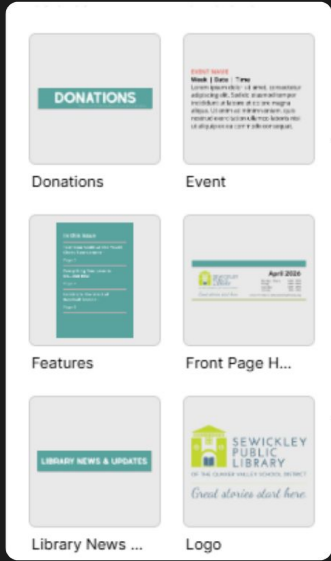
DONATIONS

Donations

EVENT NAME
Week | Date | Time
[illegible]

Event

In this issue
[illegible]

Features

April 2024
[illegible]

Front Page H...

LIBRARY NEWS & UPDATES

Library News ...

SEWICKLEY PUBLIC LIBRARY
OF THE QUAKER VALLEY SCHOOL DISTRICT
Great stories start here.

Logo